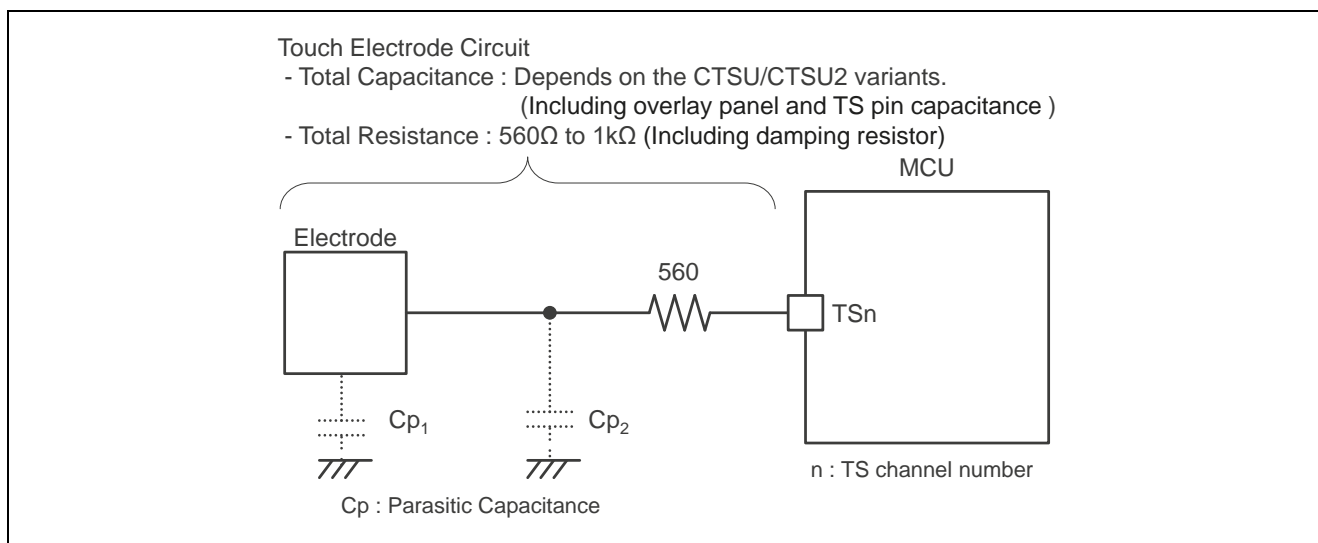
Touch Electrode Circuit
- Total Capacitance : Depends on the CTSU/CTSU2 variants.
(Including overlay panel and TS pin capacitance )
- Total Resistance : 560Ω to 1kΩ (Including damping resistor)

MCU

Electrode

560

TSn

$Cp_1$

$Cp_2$

n : TS channel number

Cp : Parasitic Capacitance